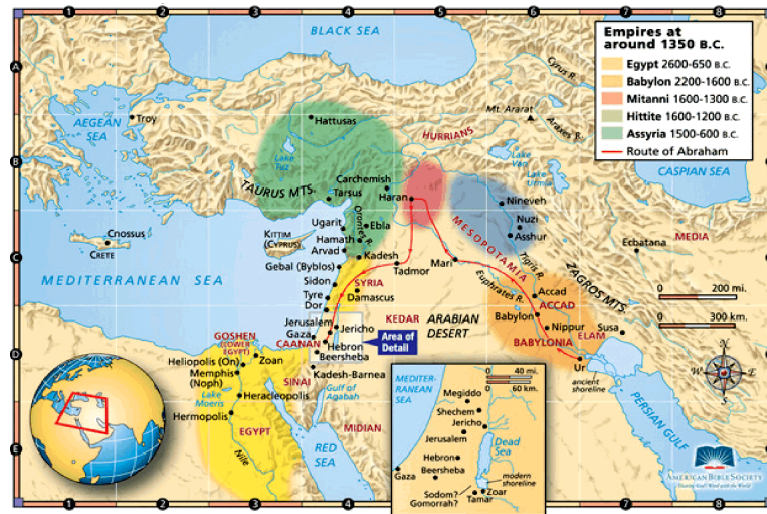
1 2 3 4 5 6 7 8

A B C D E

Empires at around 1350 B.C.
Egypt 2600-650 B.C.
Babylon 2200-1600 B.C.
Mitanni 1600-1300 B.C.
Hittite 1600-1200 B.C.
Assyria 1500-600 B.C.
Route of Abraham

BLACK SEA
AEGEAN SEA
Troy
Hattusas
Lake Tuz
HURRIANS
Cyrus R.
Mt. Ararat
Araxes R.
Lake Van
Lake Urmia
CASPIAN SEA
TAURUS MTS.
Carchemish
Tarsus
Haran
Nineveh
Nuzi
Asshur
Ugarit
Ebla
Orontes R.
Hamath
Arvad
Kadesh
KITTIM (CYPRUS)
Cnossus
CRETE
MEDITERRANEAN SEA
Gebal (Byblos)
Sidon
Tyre
Dor
SYRIA
Damascus
Tadmor
Mari
MESOPOTAMIA
Tigris R.
Euphrates R.
ZAGROS MTS.
Ecbatana
MEDIA
ACCAD
Accad
Babylon
Nippur
Susa
ELAM
BABYLONIA
Ur
ancient shoreline
PERSIAN GULF
0 200 mi.
0 300 km.
Jerusalem
Gaza
Jericho
Hebron
Beersheba
CAANAN
KEDAR
ARABIAN DESERT
Area of Detail
GOSHEN (LOWER EGYPT)
Heliopolis (On)
Memphis (Noph)
Zoan
Lake Moeris
Heracleopolis
Hermopolis
SINAI
Kadesh-Barnea
Gulf of Aqabah
EGYPT
Nile
MIDIAN
RED SEA
MEDITERRANEAN SEA
0 40 mi.
0 60 km.
Megiddo
Shechem
Jericho
Jerusalem
Dead Sea
Hebron
Beersheba
Gaza
modern shoreline
Sodom?
Gomorrah?
Zoar
Tamar
N S E W
AMERICAN BIBLE SOCIETY